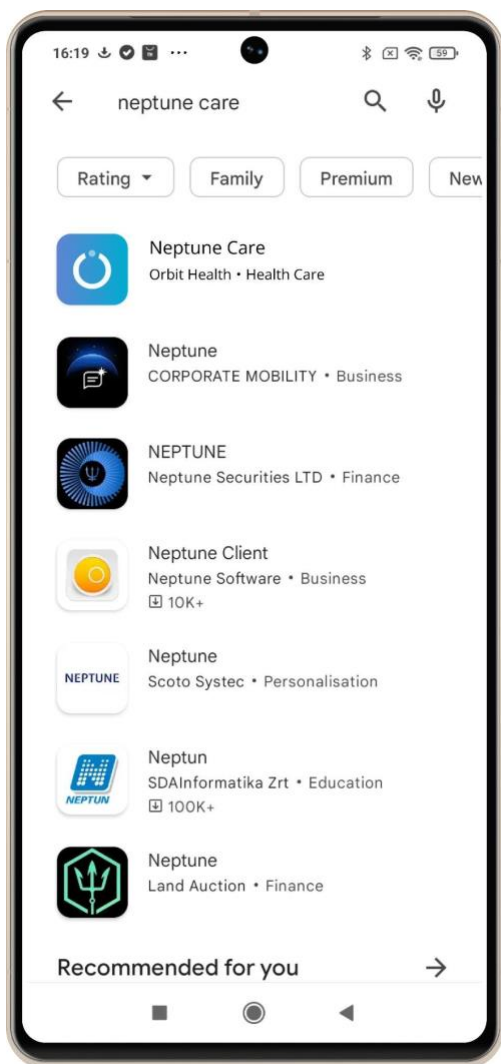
16:19 ··· 59

neptune care

Rating ▾ Family Premium New

Neptune Care
Orbit Health • Health Care

Neptune
CORPORATE MOBILITY • Business

NEPTUNE
Neptune Securities LTD • Finance

Neptune Client
Neptune Software • Business
10K+

NEPTUNE

Neptune
Scoto Systec • Personalisation

NEPTUN

Neptun
SDAInformatika Zrt • Education
100K+

Neptune
Land Auction • Finance

Recommended for you →